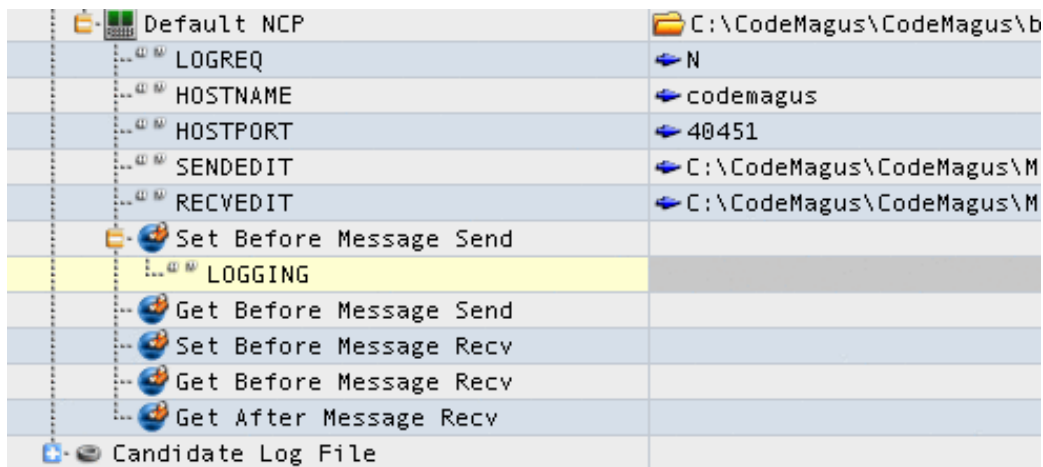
| | |
|---|---|
| Default NCP | C:\CodeMagus\CodeMagus\b |
| LOGREQ | N |
| HOSTNAME | codemagus |
| HOSTPORT | 40451 |
| SENDEDIT | C:\CodeMagus\CodeMagus\M |
| RECVEDIT | C:\CodeMagus\CodeMagus\M |
| Set Before Message Send | |
| LOGGING | |
| Get Before Message Send | |
| Set Before Message Recv | |
| Get Before Message Recv | |
| Get After Message Recv | |
| Candidate Log File | |